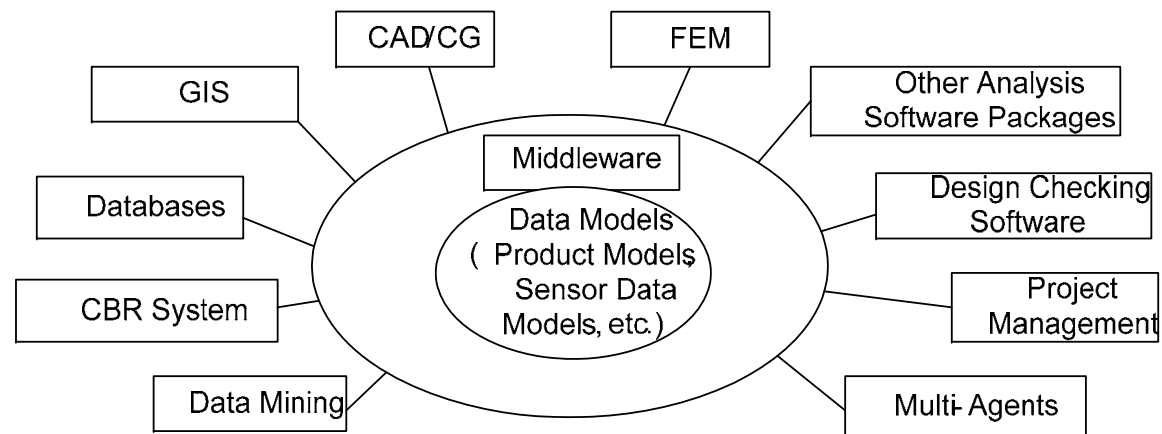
CAD/CG

FEM

GIS

Other Analysis Software Packages

Middleware

Databases

Data Models ( Product Models, Sensor Data Models, etc.)

Design Checking Software

CBR System

Project Management

Data Mining

Multi-Agents